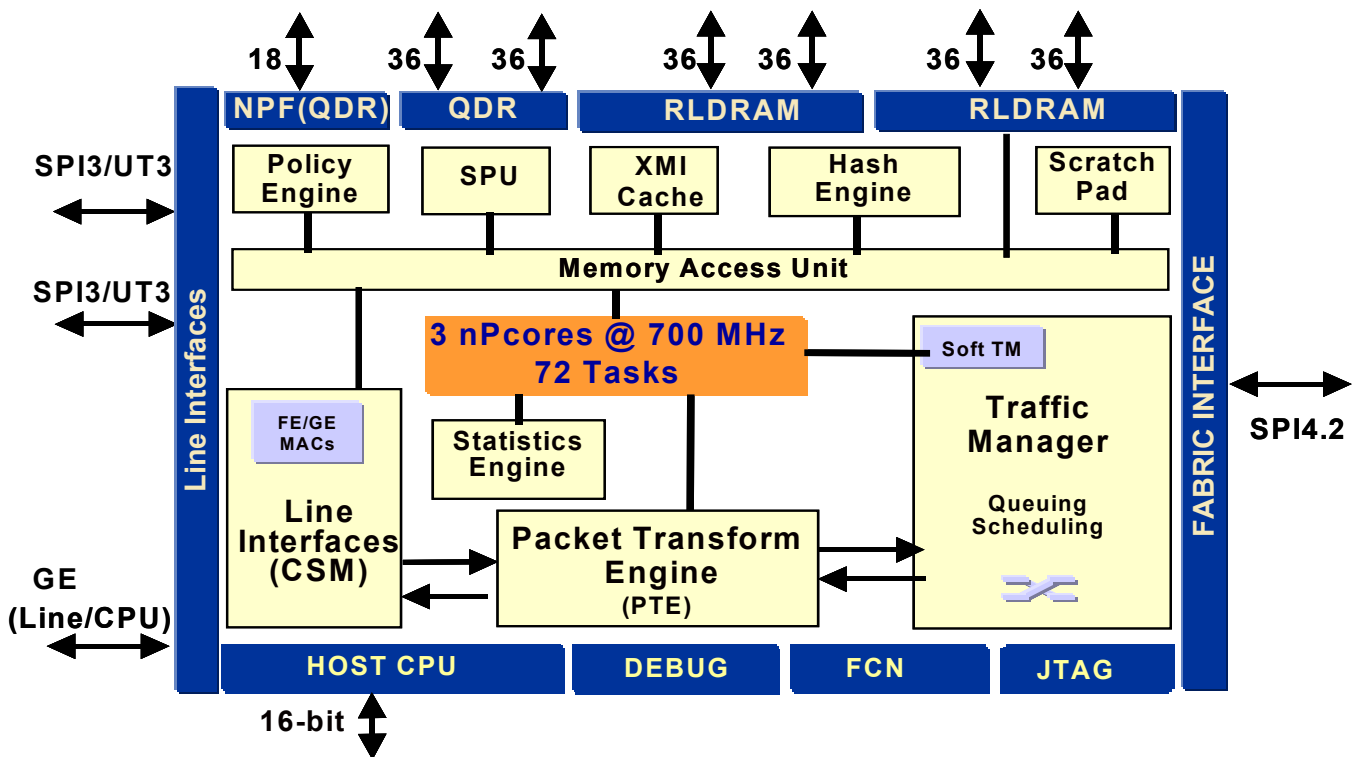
18
36
36
36
36
36
36
NPF(QDR)
QDR
RLDRAM
RLDRAM
SPI3/UT3
SPI3/UT3
Line Interfaces
Policy Engine
SPU
XMI Cache
Hash Engine
Scratch Pad
Memory Access Unit
3 nPcores @ 700 MHz
72 Tasks
Soft TM
FE/GE MACs
Statistics Engine
Traffic Manager
Queuing Scheduling
FABRIC INTERFACE
SPI4.2
Line Interfaces (CSM)
Packet Transform Engine
(PTE)
GE (Line/CPU)
HOST CPU
DEBUG
FCN
JTAG
16-bit